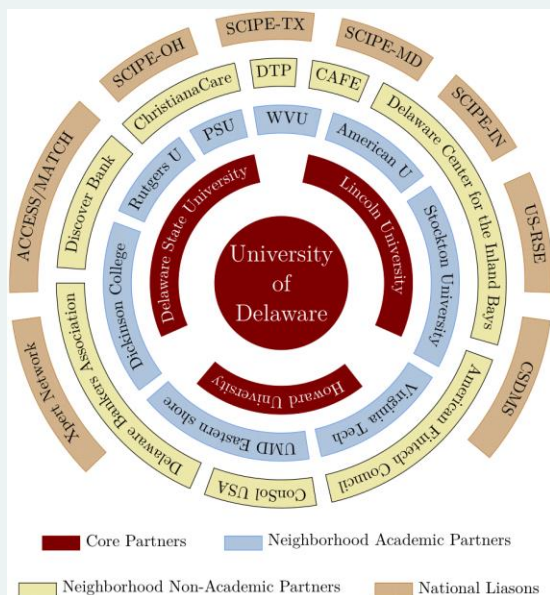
University of Delaware

Delaware State University
Lincoln University
Howard University

Rutgers U
PSU
WVU
American U
Stockton University
Virginia Tech
UMD Eastern shore
Dickinson College

ChristianaCare
DTP
CAFE
Delaware Center for the Inland Bays
American Fintech Council
ConSol USA
Delaware Bankers Association
Discover Bank

SCIPE-OH
SCIPE-TX
SCIPE-MD
SCIPE-IN
US-RSE
CSDMS
Xpert Network
ACCESS/MATCH

Core Partners
Neighborhood Academic Partners
Neighborhood Non-Academic Partners
National Liasons